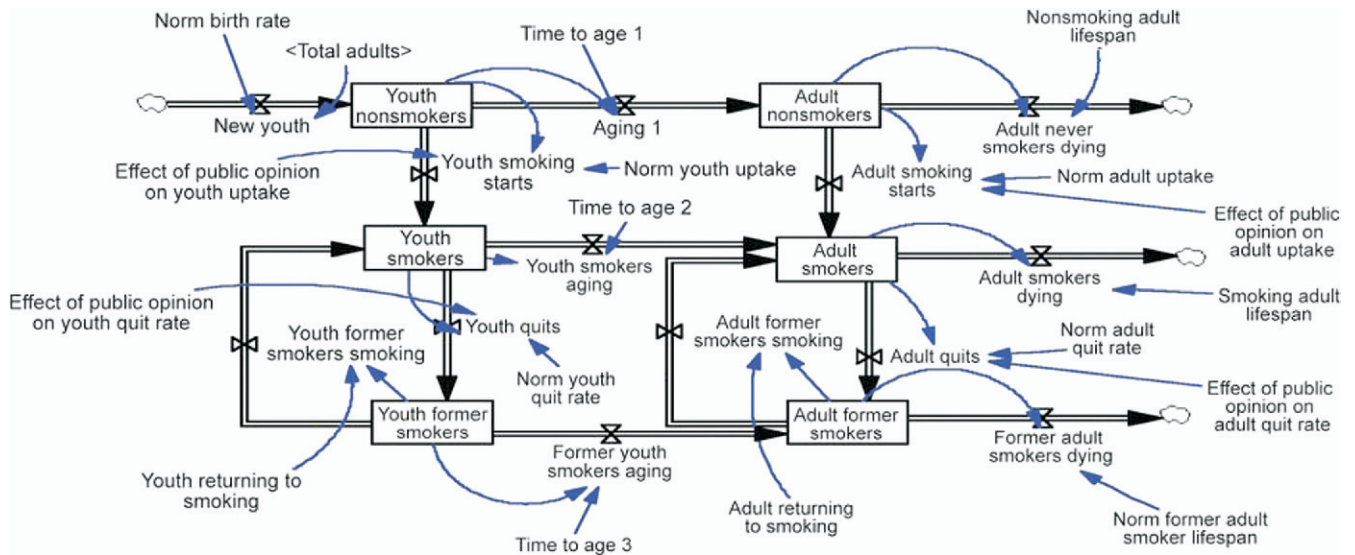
Norm birth rate
<Total adults>
New youth
Youth nonsmokers
Time to age 1
Aging 1
Adult nonsmokers
Nonsmoking adult lifespan
Adult never smokers dying
Effect of public opinion on youth uptake
Youth smoking starts
Norm youth uptake
Adult smoking starts
Norm adult uptake
Effect of public opinion on adult uptake
Time to age 2
Youth smokers
Youth smokers aging
Adult smokers
Adult smokers dying
Smoking adult lifespan
Effect of public opinion on youth quit rate
Youth former smokers smoking
Youth quits
Norm youth quit rate
Adult former smokers smoking
Adult quits
Norm adult quit rate
Effect of public opinion on adult quit rate
Youth former smokers
Former youth smokers aging
Adult former smokers
Former adult smokers dying
Youth returning to smoking
Adult returning to smoking
Time to age 3
Norm former adult smoker lifespan